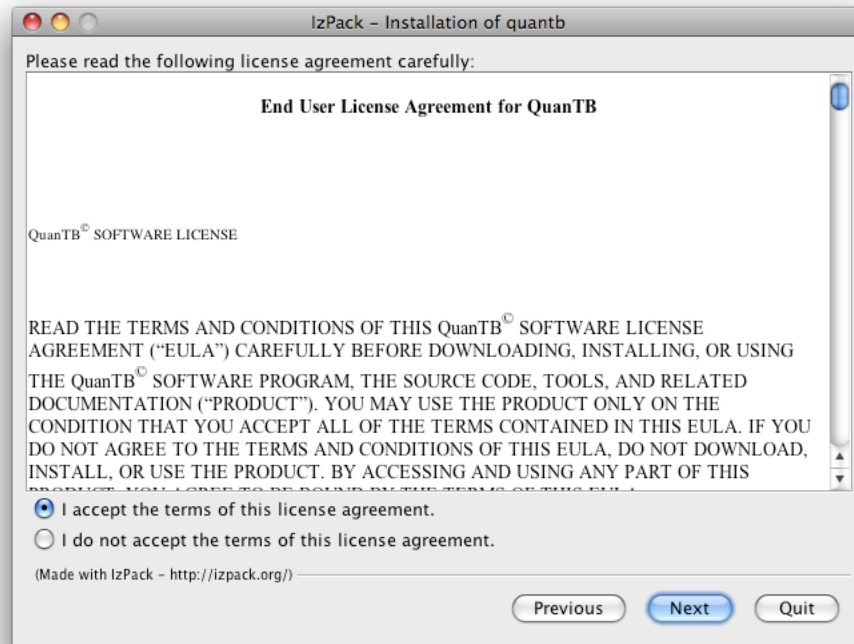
IzPack - Installation of quantb

Please read the following license agreement carefully:

End User License Agreement for QuanTB

QuanTB© SOFTWARE LICENSE

READ THE TERMS AND CONDITIONS OF THIS QuanTB© SOFTWARE LICENSE AGREEMENT ("EULA") CAREFULLY BEFORE DOWNLOADING, INSTALLING, OR USING THE QuanTB© SOFTWARE PROGRAM, THE SOURCE CODE, TOOLS, AND RELATED DOCUMENTATION ("PRODUCT"). YOU MAY USE THE PRODUCT ONLY ON THE CONDITION THAT YOU ACCEPT ALL OF THE TERMS CONTAINED IN THIS EULA. IF YOU DO NOT AGREE TO THE TERMS AND CONDITIONS OF THIS EULA, DO NOT DOWNLOAD, INSTALL, OR USE THE PRODUCT. BY ACCESSING AND USING ANY PART OF THIS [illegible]

I accept the terms of this license agreement.

I do not accept the terms of this license agreement.

(Made with IzPack - http://izpack.org/)

Previous Next Quit